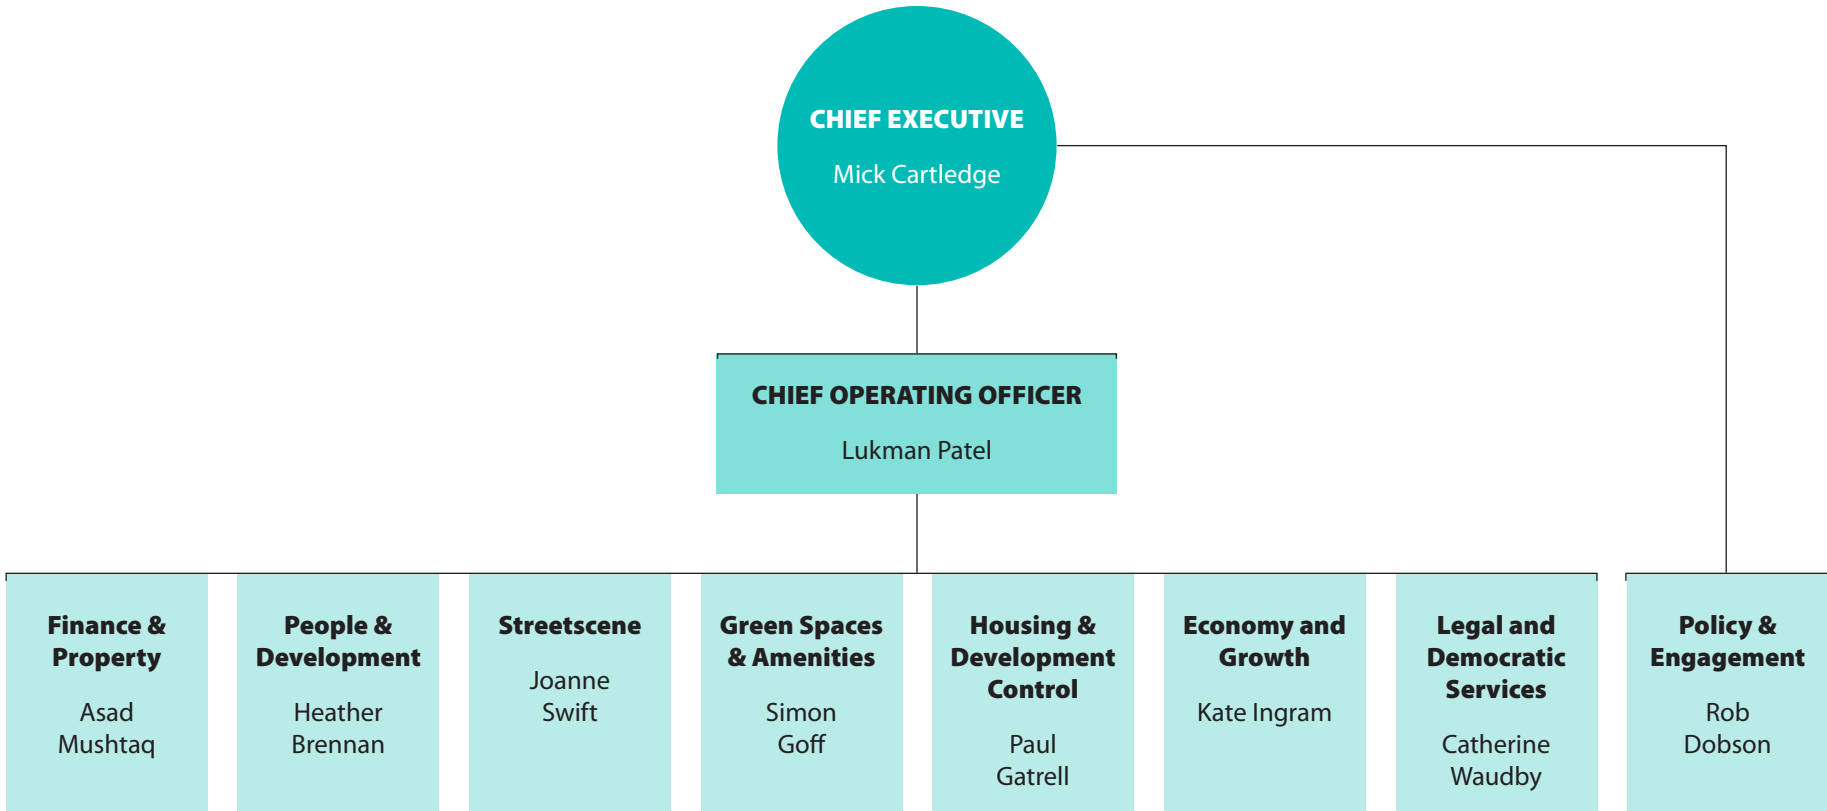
CHIEF EXECUTIVE

Mick Cartledge

CHIEF OPERATING OFFICER

Lukman Patel

Finance & Property

Asad Mushtaq

People & Development

Heather Brennan

Streetscene

Joanne Swift

Green Spaces & Amenities

Simon Goff

Housing & Development Control

Paul Gatrell

Economy and Growth

Kate Ingram

Legal and Democratic Services

Catherine Waudby

Policy & Engagement

Rob Dobson